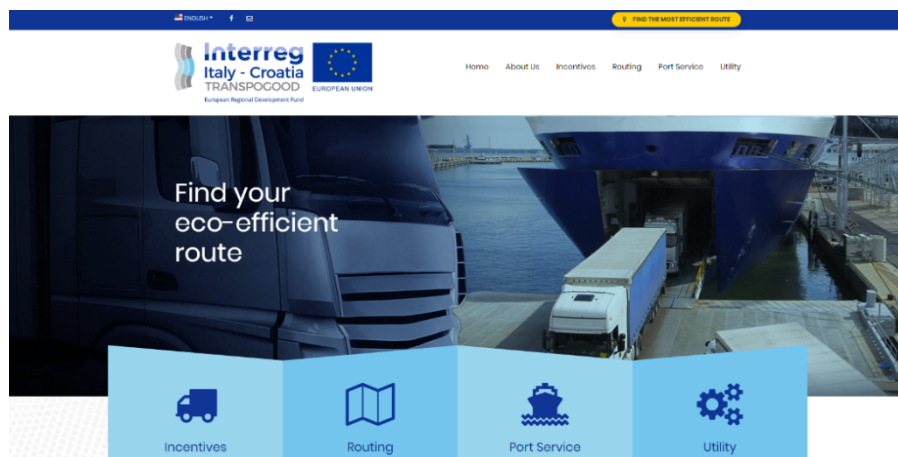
ENGLISH

FIND THE MOST EFFICIENT ROUTE

Interreg
Italy - Croatia
TRANSPOGOOD
European Regional Development Fund

EUROPEAN UNION

Home About Us Incentives Routing Port Service Utility

Find your eco-efficient route

Incentives

Routing

Port Service

Utility